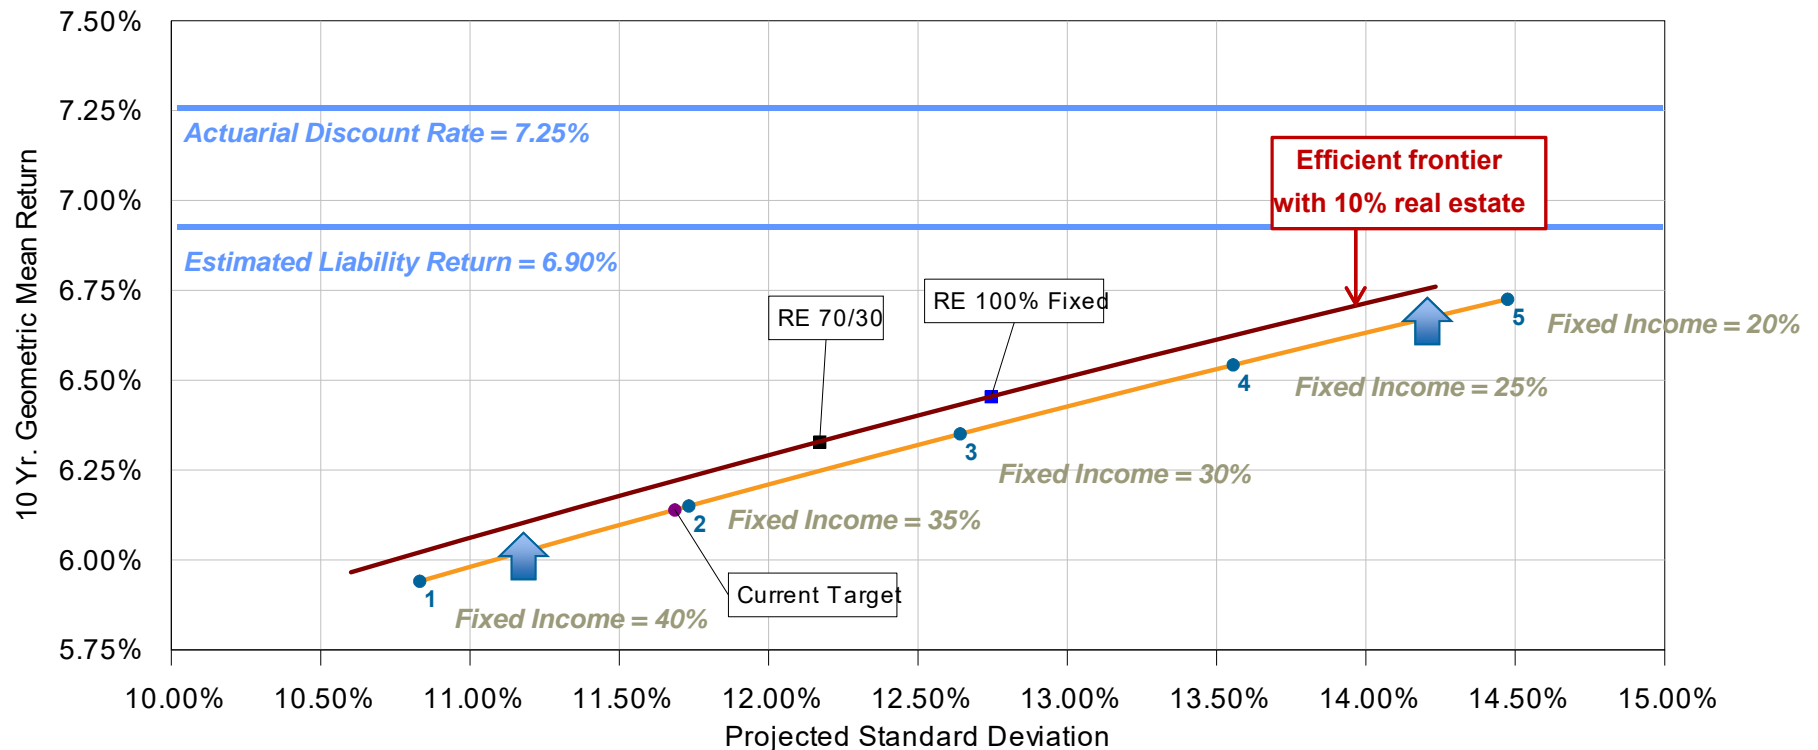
10 Yr. Geometric Mean Return

7.50%
7.25%
7.00%
6.75%
6.50%
6.25%
6.00%
5.75%

Actuarial Discount Rate = 7.25%

Estimated Liability Return = 6.90%

Efficient frontier with 10% real estate

RE 70/30

RE 100% Fixed

Current Target

1
2
3
4
5

Fixed Income = 40%
Fixed Income = 35%
Fixed Income = 30%
Fixed Income = 25%
Fixed Income = 20%

10.00%
10.50%
11.00%
11.50%
12.00%
12.50%
13.00%
13.50%
14.00%
14.50%
15.00%

Projected Standard Deviation